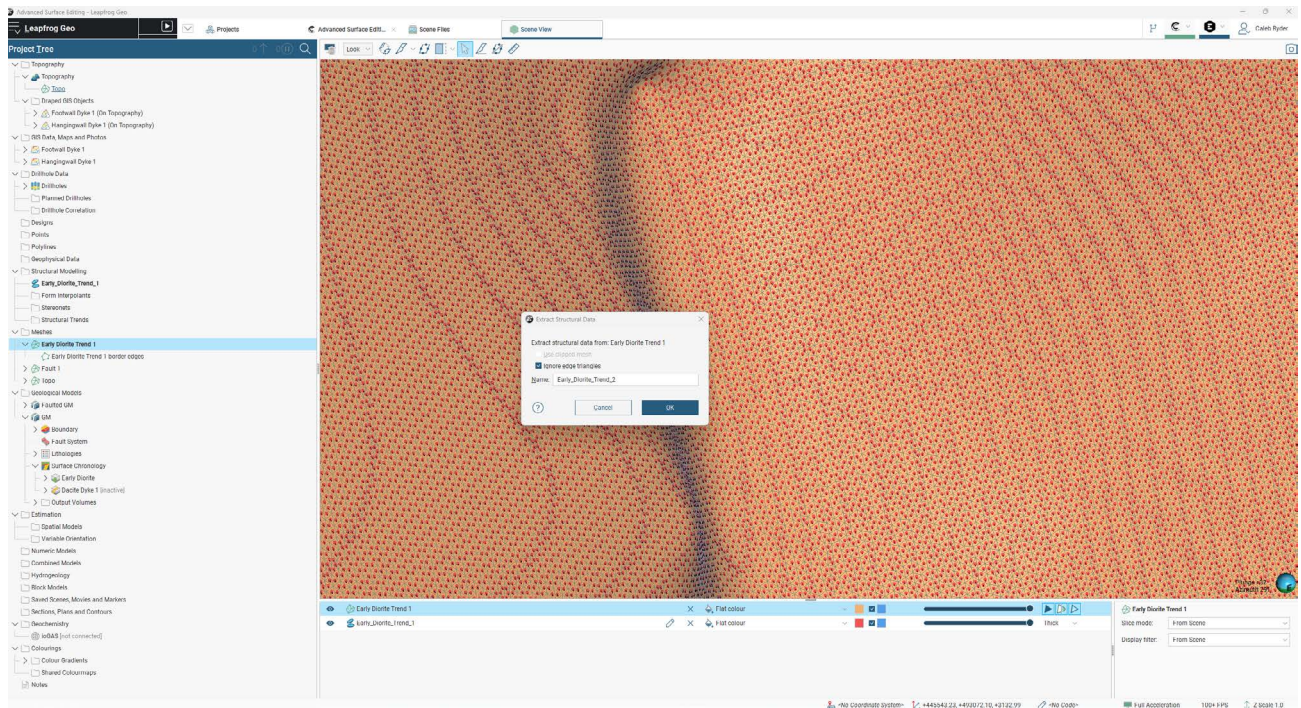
Advanced Surface Editing - Leapfrog Geo

Leapfrog Geo

Projects

Advanced Surface Editi... ×

Scene Files

Scene View

Caleb Ryder

Project Tree

Look

Topography
Topography
Topo
Draped GIS Objects
Footwall Dyke 1 (On Topography)
Hangingwall Dyke 1 (On Topography)
GIS Data, Maps and Photos
Footwall Dyke 1
Hangingwall Dyke 1
Drillhole Data
Drillholes
Planned Drillholes
Drillhole Correlation
Designs
Points
Polylines
Geophysical Data
Structural Modelling
Early_Diorite_Trend_1
Form Interpolants
Stereonets
Structural Trends
Meshes
Early Diorite Trend 1
Early Diorite Trend 1 border edges
Fault 1
Topo
Geological Models
Faulted GM
GM
Boundary
Fault System
Lithologies
Surface Chronology
Early Diorite
Dacite Dyke 1 (inactive)
Output Volumes
Estimation
Spatial Models
Variable Orientation
Numeric Models
Combined Models
Hydrogeology
Block Models
Saved Scenes, Movies and Markers
Sections, Plans and Contours
Geochemistry
ioGAS [not connected]
Colourings
Colour Gradients
Shared Colourmaps
Notes

Extract Structural Data

Extract structural data from: Early Diorite Trend 1

Use clipped mesh

Ignore edge triangles

Name: Early_Diorite_Trend_2

Cancel

OK

Plunge 40
Azimuth 291

Early Diorite Trend 1
Flat colour

Early_Diorite_Trend_1
Flat colour
Thick

Early Diorite Trend 1
Slice mode: From Scene
Display filter: From Scene

<No Coordinate System>
+445643.23, +493072.10, +3132.99
<No Code>
Full Acceleration
100+ FPS
Z-Scale 1.0